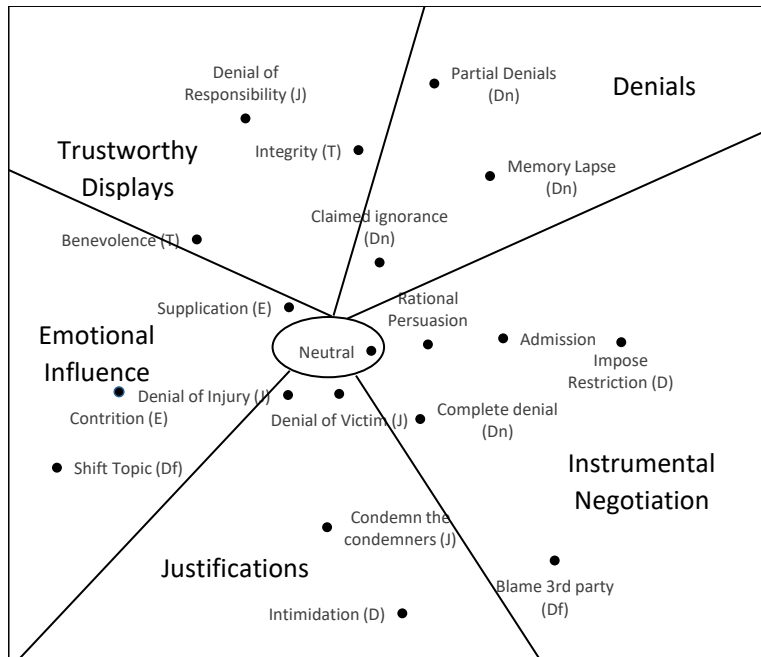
Denial of Responsibility (J)

Partial Denials (Dn)

Denials

Trustworthy Displays

Integrity (T)

Memory Lapse (Dn)

Claimed ignorance (Dn)

Benevolence (T)

Supplication (E)

Rational Persuasion

Emotional Influence

Neutral

Admission

Impose Restriction (D)

Denial of Injury (J)

Contrition (E)

Denial of Victim (J)

Complete denial (Dn)

Shift Topic (Df)

Instrumental Negotiation

Condemn the condemners (J)

Justifications

Blame 3rd party (Df)

Intimidation (D)